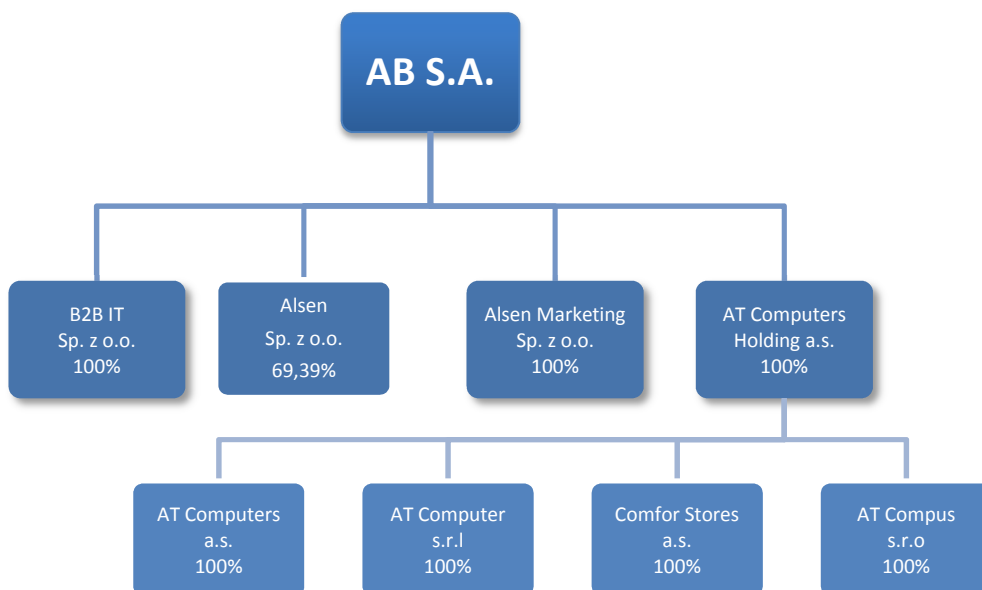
AB S.A.

B2B IT
Sp. z o.o.
100%

Alsen
Sp. z o.o.
69,39%

Alsen Marketing
Sp. z o.o.
100%

AT Computers
Holding a.s.
100%

AT Computers
a.s.
100%

AT Computer
s.r.l
100%

Comfor Stores
a.s.
100%

AT Compus
s.r.o
100%